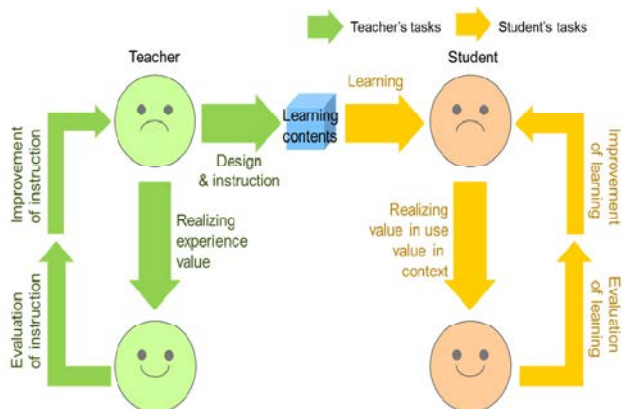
Teacher's tasks

Student's tasks

Teacher

Student

Improvement of instruction

Learning contents

Learning

Design & instruction

Improvement of learning

Realizing experience value

Realizing value in use value in context

Evaluation of instruction

Evaluation of learning